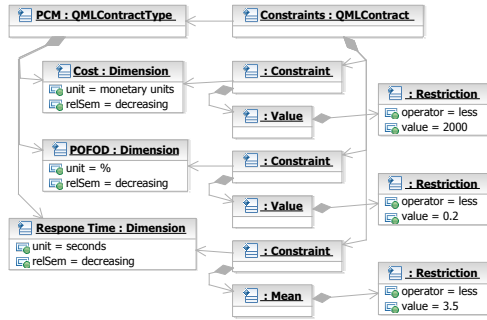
PCM : QMLContractType

Constraints : QMLContract

Cost : Dimension
unit = monetary units
relSem = decreasing

: Constraint

: Value

: Restriction
operator = less
value = 2000

POFOD : Dimension
unit = %
relSem = decreasing

: Constraint

: Value

: Restriction
operator = less
value = 0.2

Respone Time : Dimension
unit = seconds
relSem = decreasing

: Constraint

: Mean

: Restriction
operator = less
value = 3.5